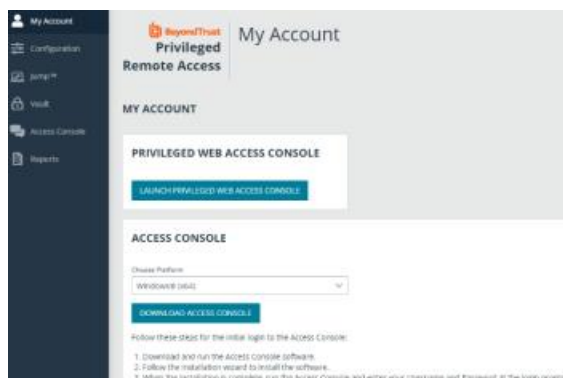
My Account
Configuration
Jump™
Vault
Access Console
Reports

BeyondTrust
Privileged Remote Access

My Account

MY ACCOUNT

PRIVILEGED WEB ACCESS CONSOLE

LAUNCH PRIVILEGED WEB ACCESS CONSOLE

ACCESS CONSOLE

Choose Platform

Windows® (x64)

DOWNLOAD ACCESS CONSOLE

Follow these steps for the initial login to the Access Console:

1. Download and run the Access Console software.
2. Follow the installation wizard to install the software.
3. When the installation is complete, run the Access Console and enter your username and password. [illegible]